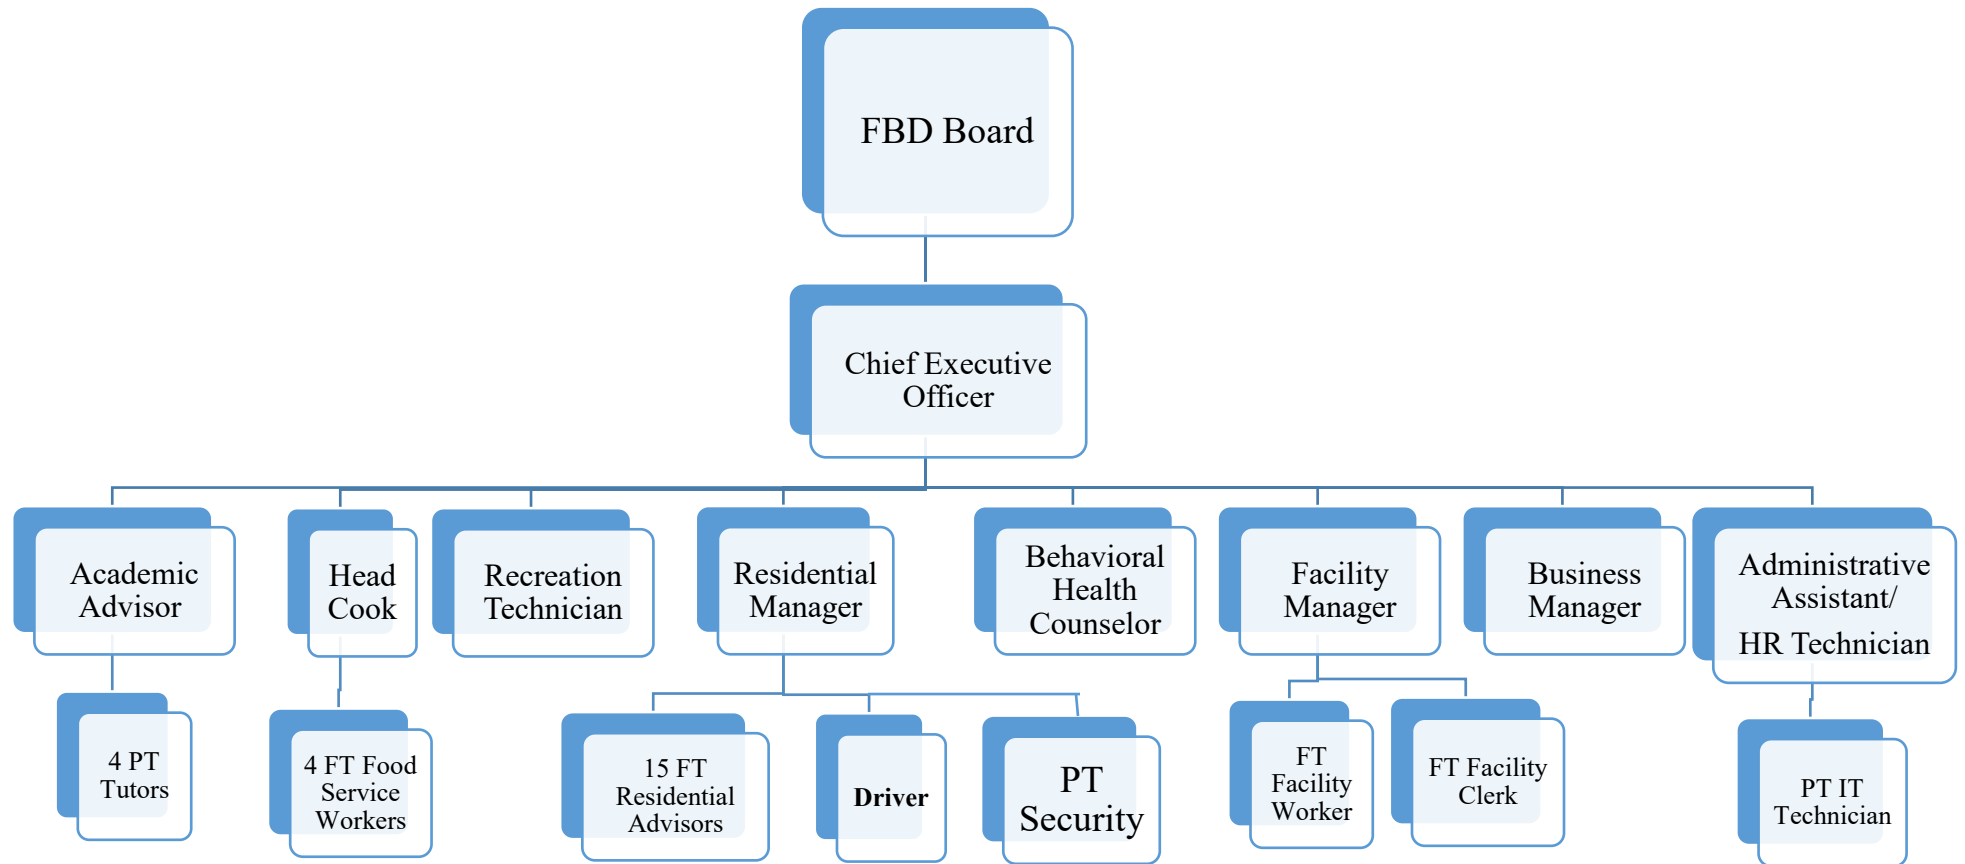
FBD Board

Chief Executive Officer

Academic Advisor

Head Cook

Recreation Technician

Residential Manager

Behavioral Health Counselor

Facility Manager

Business Manager

Administrative Assistant/ HR Technician

4 PT Tutors

4 FT Food Service Workers

15 FT Residential Advisors

**Driver**

PT Security

FT Facility Worker

FT Facility Clerk

PT IT Technician